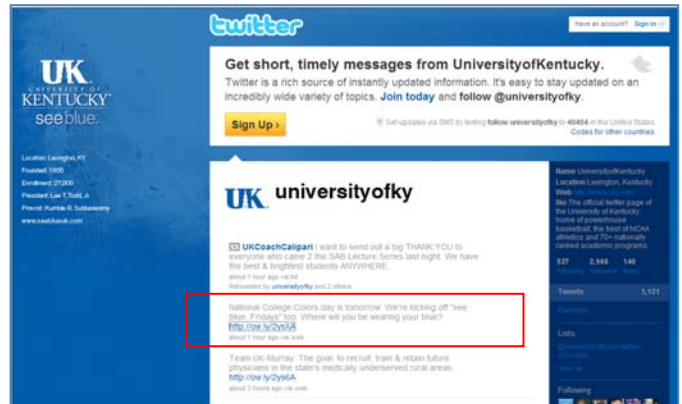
twitter

Have an account? Sign in

UK
UNIVERSITY OF
KENTUCKY
see blue.

Location Lexington, KY
Founded 1865
Enrollment 27,000
President Lee T. Todd, Jr.
Provost Kumble R. Subbaswamy
www.seeblueuk.com

Get short, timely messages from UniversityofKentucky.

Twitter is a rich source of instantly updated information. It's easy to stay updated on an incredibly wide variety of topics. Join today and follow @universityofky

Sign Up ›

Get updates via SMS by texting follow universityofky to 40404 in the United States
Codes for other countries

UK universityofky

UKCoachCalipari I want to send out a big THANK YOU to everyone who came 2 the SAB Lecture Series last night. We have the best & brightest students ANYWHERE.
about 1 hour ago via txt
Retweeted by universityofky and 2 others

National College Colors day is tomorrow. We're kicking off "see blue. Fridays" too. Where will you be wearing your blue? http://ow.ly/2ysXA
about 1 hour ago via web

Team UK-Murray: The goal: to recruit, train & retain future physicians in the state's medically underserved rural areas. http://ow.ly/2ys6A
about 3 hours ago via web

Name UniversityofKentucky
Location Lexington, Kentucky
Web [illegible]
Bio The official twitter page of the University of Kentucky; home of powerhouse basketball, the best of NCAA athletics and 70+ nationally ranked academic programs.

537 following
2,946 followers
140 listed

Tweets 1,121

Favorites

Lists
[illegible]
View all

Following